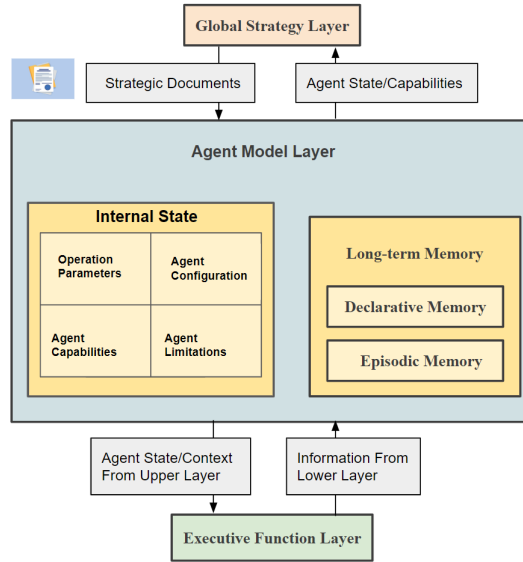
Global Strategy Layer

Strategic Documents

Agent State/Capabilities

Agent Model Layer

Internal State

Operation Parameters

Agent Configuration

Agent Capabilities

Agent Limitations

Long-term Memory

Declarative Memory

Episodic Memory

Agent State/Context From Upper Layer

Information From Lower Layer

Executive Function Layer